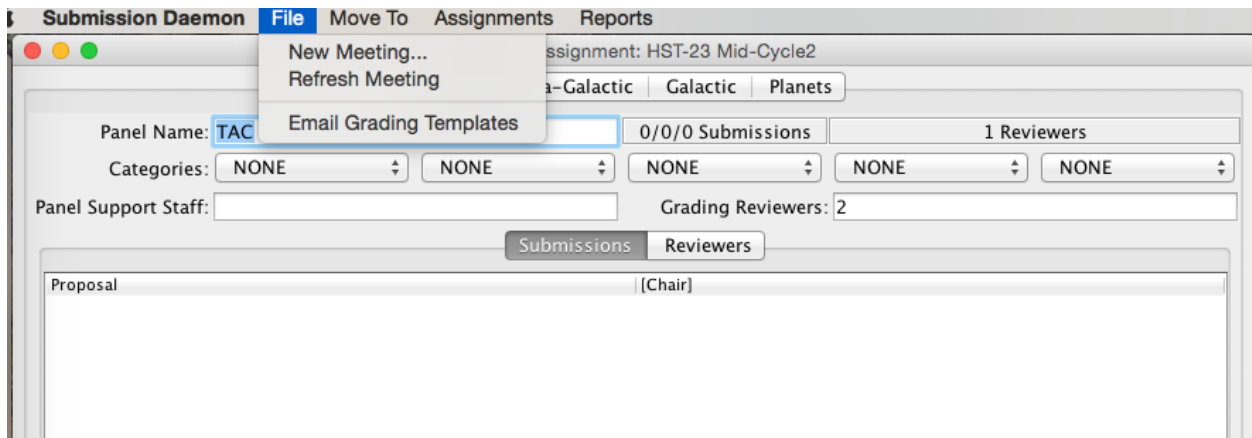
Submission Daemon File Move To Assignments Reports

New Meeting...
Refresh Meeting

Email Grading Templates

ssignment: HST-23 Mid-Cycle2

a-Galactic | Galactic | Planets

Panel Name: TAC

0/0/0 Submissions

1 Reviewers

Categories: NONE NONE NONE NONE NONE

Panel Support Staff:

Grading Reviewers: 2

Submissions Reviewers

| Proposal | [Chair] |
|---|---|